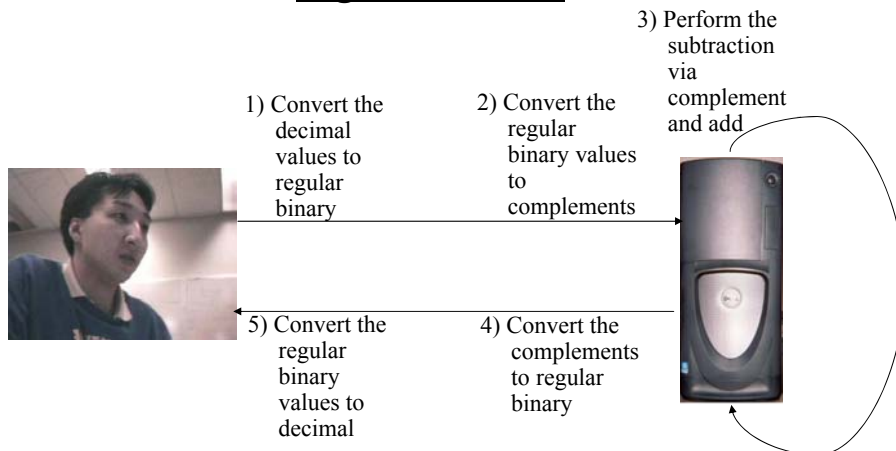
3) Perform the subtraction via complement and add

1) Convert the decimal values to regular binary

2) Convert the regular binary values to complements

5) Convert the regular binary values to decimal

4) Convert the complements to regular binary